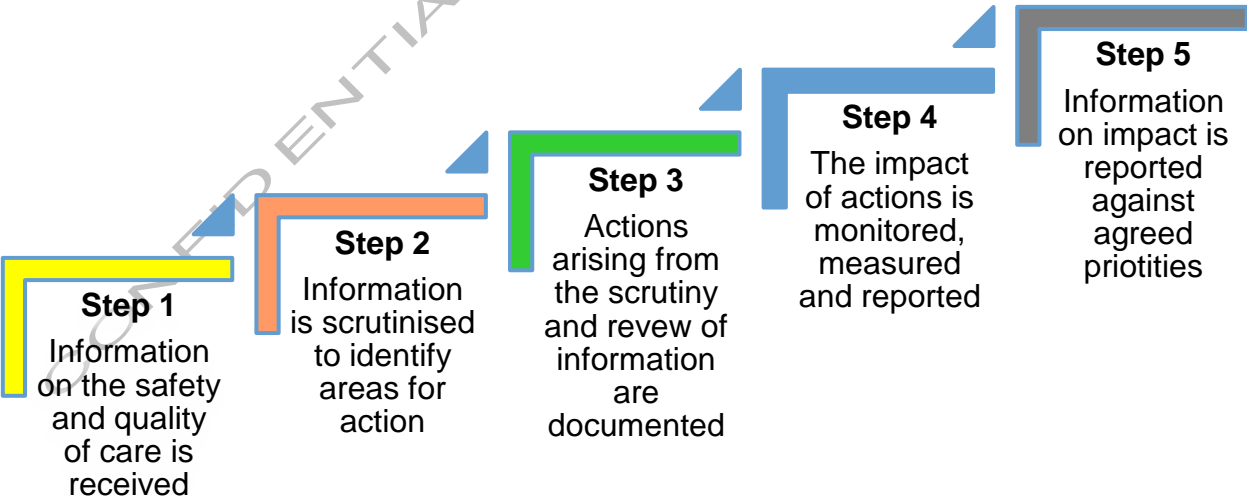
CONFIDENTIAL

Step 1
Information on the safety and quality of care is received

Step 2
Information is scrutinised to identify areas for action

Step 3
Actions arising from the scrutiny and revew of information are documented

Step 4
The impact of actions is monitored, measured and reported

Step 5
Information on impact is reported against agreed priotities